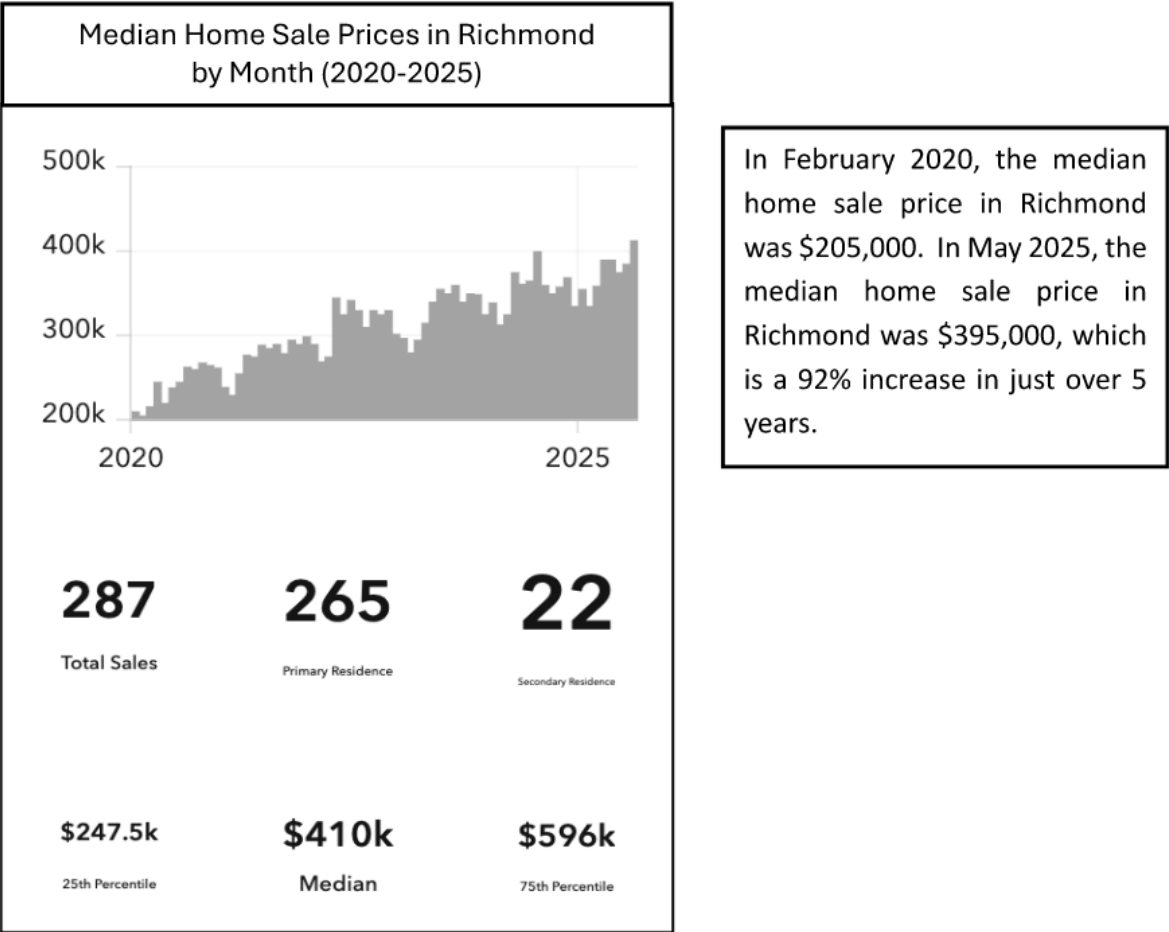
Median Home Sale Prices in Richmond by Month (2020-2025)

500k
400k
300k
200k
2020
2025

287
Total Sales

265
Primary Residence

22
Secondary Residence

\$247.5k
25th Percentile

\$410k
Median

\$596k
75th Percentile

In February 2020, the median home sale price in Richmond was \$205,000. In May 2025, the median home sale price in Richmond was \$395,000, which is a 92% increase in just over 5 years.